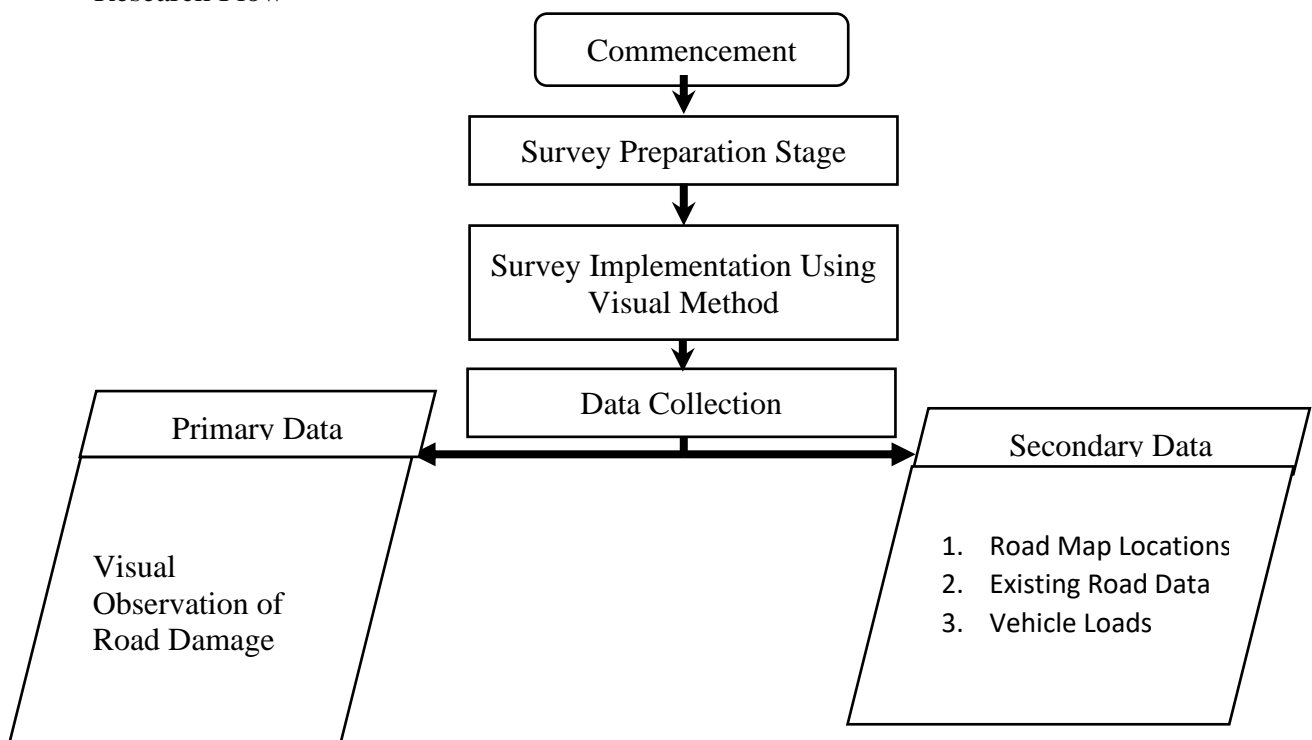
Research Flow

Commencement

Survey Preparation Stage

Survey Implementation Using Visual Method

Data Collection

Primary Data

Visual Observation of Road Damage

Secondary Data

1. Road Map Locations
2. Existing Road Data
3. Vehicle Loads